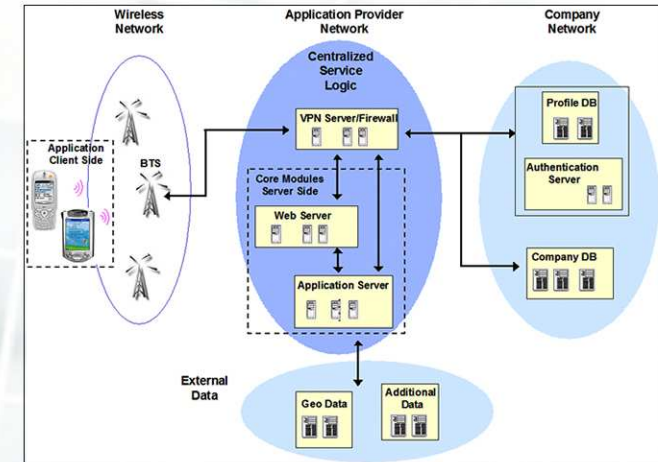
Wireless Network

Application Provider Network

Company Network

Centralized Service Logic

Application Client Side

BTS

VPN Server/Firewall

Profile DB

Authentication Server

Core Modules Server Side

Web Server

Company DB

Application Server

External Data

Geo Data

Additional Data